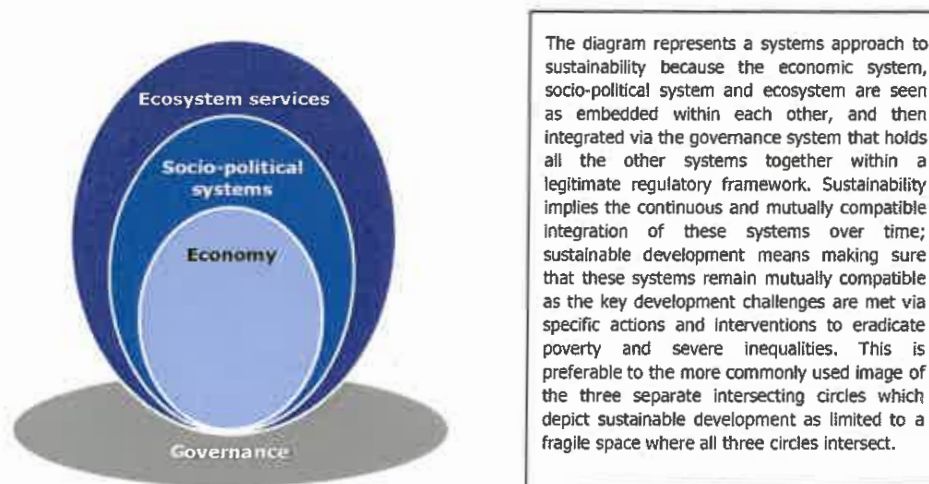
Ecosystem services

Socio-political systems

Economy

Governance

The diagram represents a systems approach to sustainability because the economic system, socio-political system and ecosystem are seen as embedded within each other, and then integrated via the governance system that holds all the other systems together within a legitimate regulatory framework. Sustainability implies the continuous and mutually compatible integration of these systems over time; sustainable development means making sure that these systems remain mutually compatible as the key development challenges are met via specific actions and interventions to eradicate poverty and severe inequalities. This is preferable to the more commonly used image of the three separate intersecting circles which depict sustainable development as limited to a fragile space where all three circles intersect.